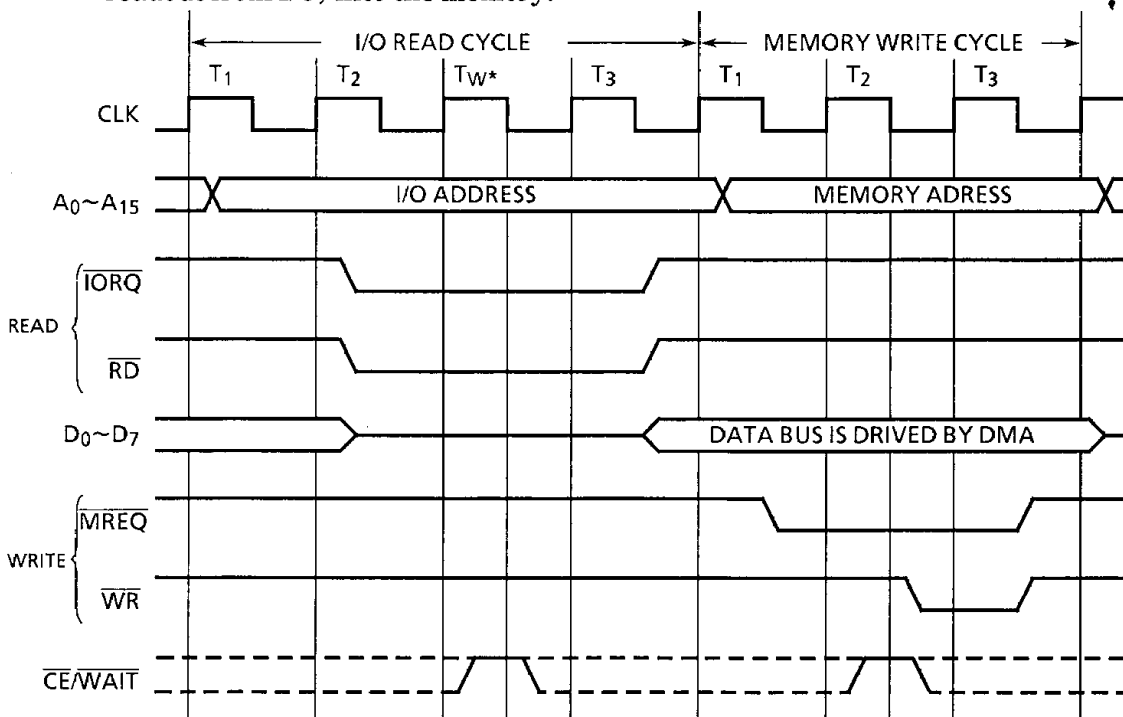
I/O READ CYCLE
MEMORY WRITE CYCLE
$T_1$
$T_2$
$T_{W^*}$
$T_3$
$T_1$
$T_2$
$T_3$
CLK
$A_0 \sim A_{15}$
I/O ADDRESS
MEMORY ADRESS
READ
$\overline{IORQ}$
$\overline{RD}$
$D_0 \sim D_7$
DATA BUS IS DRIVED BY DMA
WRITE
$\overline{MREQ}$
$\overline{WR}$
$\overline{CE}/\overline{WAIT}$